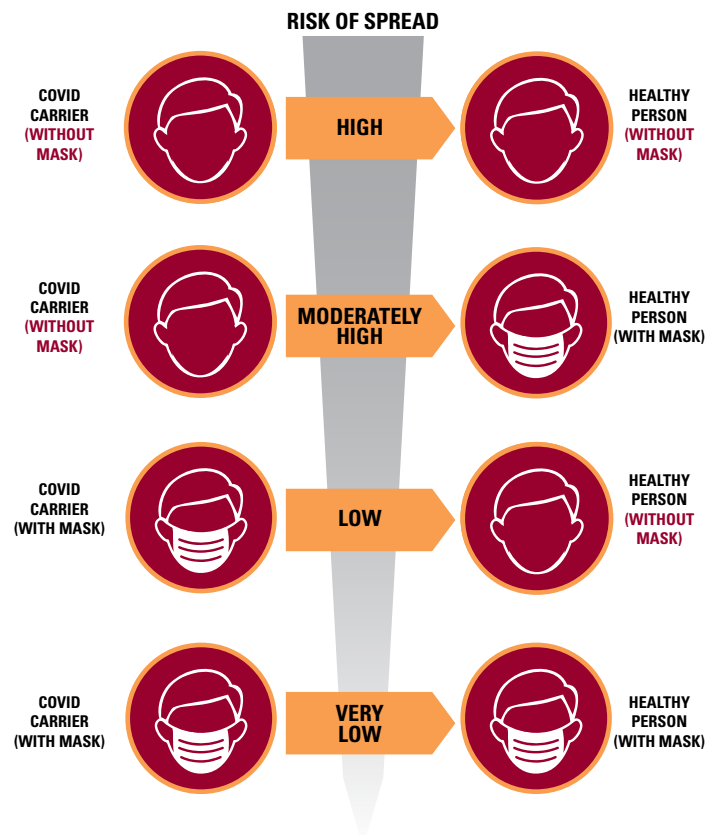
RISK OF SPREAD

COVID CARRIER (WITHOUT MASK)

HIGH

HEALTHY PERSON (WITHOUT MASK)

COVID CARRIER (WITHOUT MASK)

MODERATELY HIGH

HEALTHY PERSON (WITH MASK)

COVID CARRIER (WITH MASK)

LOW

HEALTHY PERSON (WITHOUT MASK)

COVID CARRIER (WITH MASK)

VERY LOW

HEALTHY PERSON (WITH MASK)